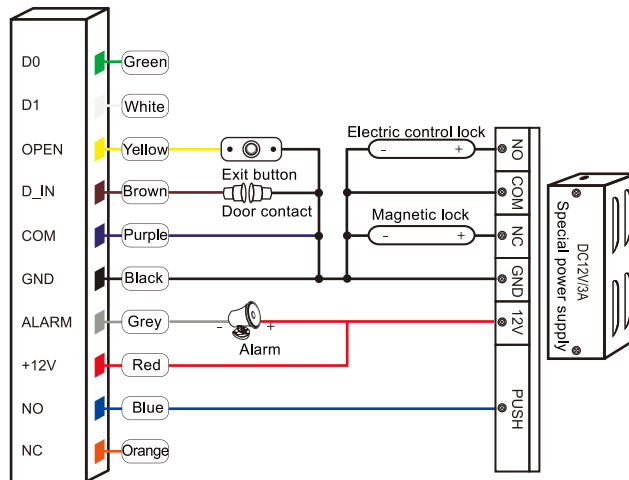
D0
D1
OPEN
D_IN
COM
GND
ALARM
+12V
NO
NC

Green
White
Yellow
Brown
Purple
Black
Grey
Red
Blue
Orange

Exit button
Door contact
Electric control lock
- +
Magnetic lock
- +
- +
Alarm

NO
COM
NC
GND
12V
PUSH

DC12V/3A
Special power supply